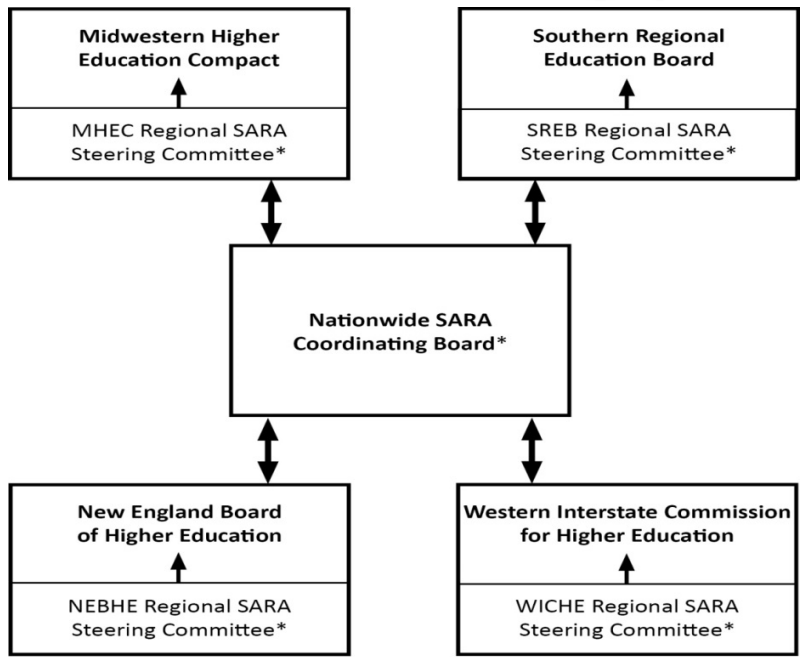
Midwestern Higher Education Compact

MHEC Regional SARA Steering Committee*

Southern Regional Education Board

SREB Regional SARA Steering Committee*

Nationwide SARA Coordinating Board*

New England Board of Higher Education

NEBHE Regional SARA Steering Committee*

Western Interstate Commission for Higher Education

WICHE Regional SARA Steering Committee*